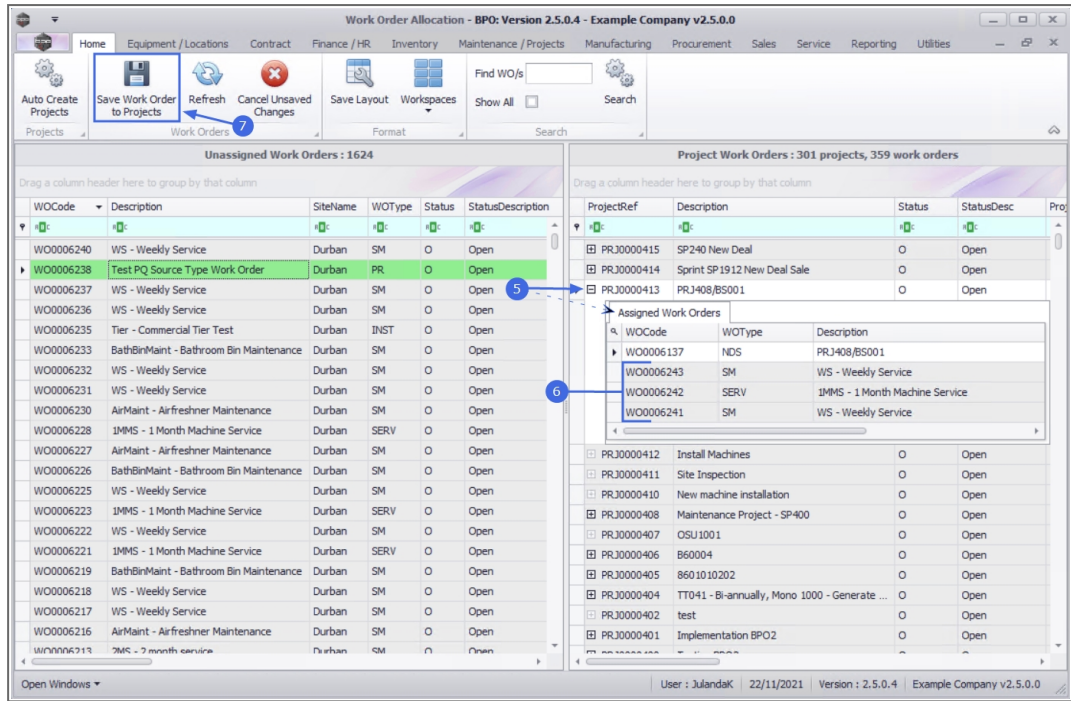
Work Order Allocation - BPO: Version 2.5.0.4 - Example Company v2.5.0.0

Home | Equipment / Locations | Contract | Finance / HR | Inventory | Maintenance / Projects | Manufacturing | Procurement | Sales | Service | Reporting | Utilities

Auto Create Projects | Save Work Order to Projects | Refresh | Cancel Unsaved Changes | Save Layout | Workspaces | Find WO/s | Show All | Search

Projects | Work Orders | Format | Search

7

Unassigned Work Orders : 1624

Drag a column header here to group by that column

| WOCode | Description | SiteName | WOType | Status | StatusDescription |
|---|---|---|---|---|---|
| WO0006240 | WS - Weekly Service | Durban | SM | O | Open |
| WO0006238 | Test PQ Source Type Work Order | Durban | PR | O | Open |
| WO0006237 | WS - Weekly Service | Durban | SM | O | Open |
| WO0006236 | WS - Weekly Service | Durban | SM | O | Open |
| WO0006235 | Tier - Commercial Tier Test | Durban | INST | O | Open |
| WO0006233 | BathBinMaint - Bathroom Bin Maintenance | Durban | SM | O | Open |
| WO0006232 | WS - Weekly Service | Durban | SM | O | Open |
| WO0006231 | WS - Weekly Service | Durban | SM | O | Open |
| WO0006230 | AirMaint - Airfreshner Maintenance | Durban | SM | O | Open |
| WO0006228 | 1MMS - 1 Month Machine Service | Durban | SERV | O | Open |
| WO0006227 | AirMaint - Airfreshner Maintenance | Durban | SM | O | Open |
| WO0006226 | BathBinMaint - Bathroom Bin Maintenance | Durban | SM | O | Open |
| WO0006225 | WS - Weekly Service | Durban | SM | O | Open |
| WO0006223 | 1MMS - 1 Month Machine Service | Durban | SERV | O | Open |
| WO0006222 | WS - Weekly Service | Durban | SM | O | Open |
| WO0006221 | 1MMS - 1 Month Machine Service | Durban | SERV | O | Open |
| WO0006219 | BathBinMaint - Bathroom Bin Maintenance | Durban | SM | O | Open |
| WO0006218 | WS - Weekly Service | Durban | SM | O | Open |
| WO0006217 | WS - Weekly Service | Durban | SM | O | Open |
| WO0006216 | AirMaint - Airfreshner Maintenance | Durban | SM | O | Open |
| WO0006213 | 2MS - 2 month service | Durban | SM | O | Open |

Project Work Orders : 301 projects, 359 work orders

Drag a column header here to group by that column

| ProjectRef | Description | Status | StatusDesc |
|---|---|---|---|
| PRJ0000415 | SP240 New Deal | O | Open |
| PRJ0000414 | Sprint SP1912 New Deal Sale | O | Open |
| PRJ0000413 | PRJ408/BS001 | O | Open |

5

Assigned Work Orders

| WOCode | WOType | Description |
|---|---|---|
| WO0006137 | NDS | PRJ408/BS001 |
| WO0006243 | SM | WS - Weekly Service |
| WO0006242 | SERV | 1MMS - 1 Month Machine Service |
| WO0006241 | SM | WS - Weekly Service |

6

| ProjectRef | Description | Status | StatusDesc |
|---|---|---|---|
| PRJ0000412 | Install Machines | O | Open |
| PRJ0000411 | Site Inspection | O | Open |
| PRJ0000410 | New machine installation | O | Open |
| PRJ0000408 | Maintenance Project - SP400 | O | Open |
| PRJ0000407 | OSU1001 | O | Open |
| PRJ0000406 | B60004 | O | Open |
| PRJ0000405 | 8601010202 | O | Open |
| PRJ0000404 | TT041 - Bi-annually, Mono 1000 - Generate ... | O | Open |
| PRJ0000402 | test | O | Open |
| PRJ0000401 | Implementation BPO2 | O | Open |

Open Windows | User : JulandaK | 22/11/2021 | Version : 2.5.0.4 | Example Company v2.5.0.0